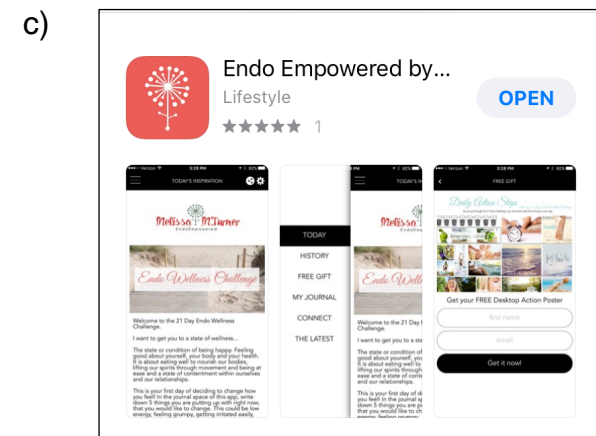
c)

Endo Empowered by...
Lifestyle
★★★★★ 1
OPEN

Verizon 3:28 PM 93%
TODAY'S INSPIRATION
Melissa McTurner
EndoEmpowered
Endo Wellness Challenge
Welcome to the 21 Day Endo Wellness Challenge.
I want to get you to a state of wellness...
The state or condition of being happy. Feeling good about yourself, your body and your health. It is about eating well to nourish our bodies, lifting our spirits through movement and being at ease and a state of contentment within ourselves and our relationships.
This is your first day of deciding to change how you feel! In the journal space of this app, write down 5 things you are putting up with right now, that you would like to change. This could be low energy, feeling grumpy, getting irritated easily,

TODAY
HISTORY
FREE GIFT
MY JOURNAL
CONNECT
THE LATEST

TODAY'S I
Meliss
Endo Well
Welcome to the 21 Day E Challenge.
I want to get you to a sta
The state or condition of good about yourself, your It is about eating well to lifting our spirits through ease and a state of conte and our relationships.
This is your first day of de you feel! In the journal spa down 5 things you are pu that you would like to cha

Verizon 3:28 PM 93%
FREE GIFT
Daily Action Steps
Get your FREE Desktop Action Poster
first name
email
Get it now!